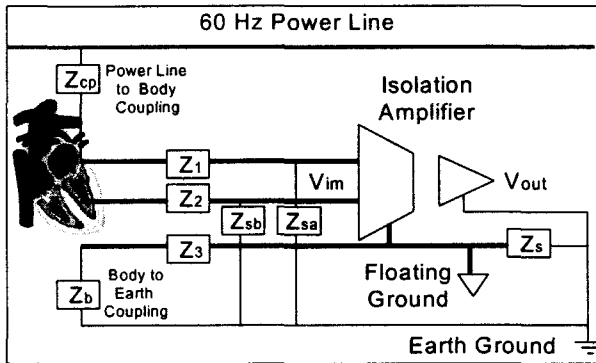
60 Hz Power Line

$Z_{cp}$ Power Line to Body Coupling

Isolation Amplifier

$Z_1$

$Z_2$

$V_{im}$

$V_{out}$

$Z_{sb}$ $Z_{sa}$

$Z_3$

$Z_s$

$Z_b$ Body to Earth Coupling

Floating Ground

Earth Ground